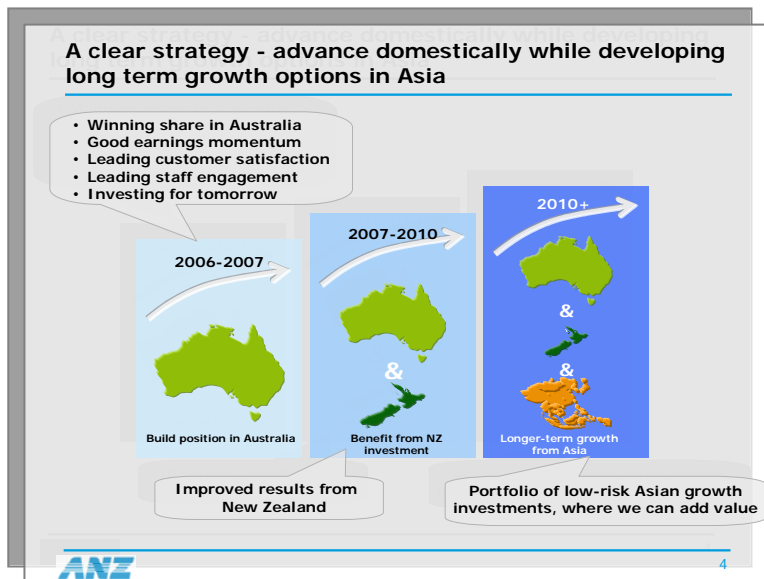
A clear strategy - advance domestically while developing long term growth options in Asia

• Winning share in Australia
• Good earnings momentum
• Leading customer satisfaction
• Leading staff engagement
• Investing for tomorrow

2006-2007

Build position in Australia

2007-2010

&

Benefit from NZ investment

2010+

&

&

Longer-term growth from Asia

Improved results from New Zealand

Portfolio of low-risk Asian growth investments, where we can add value

ANZ

4